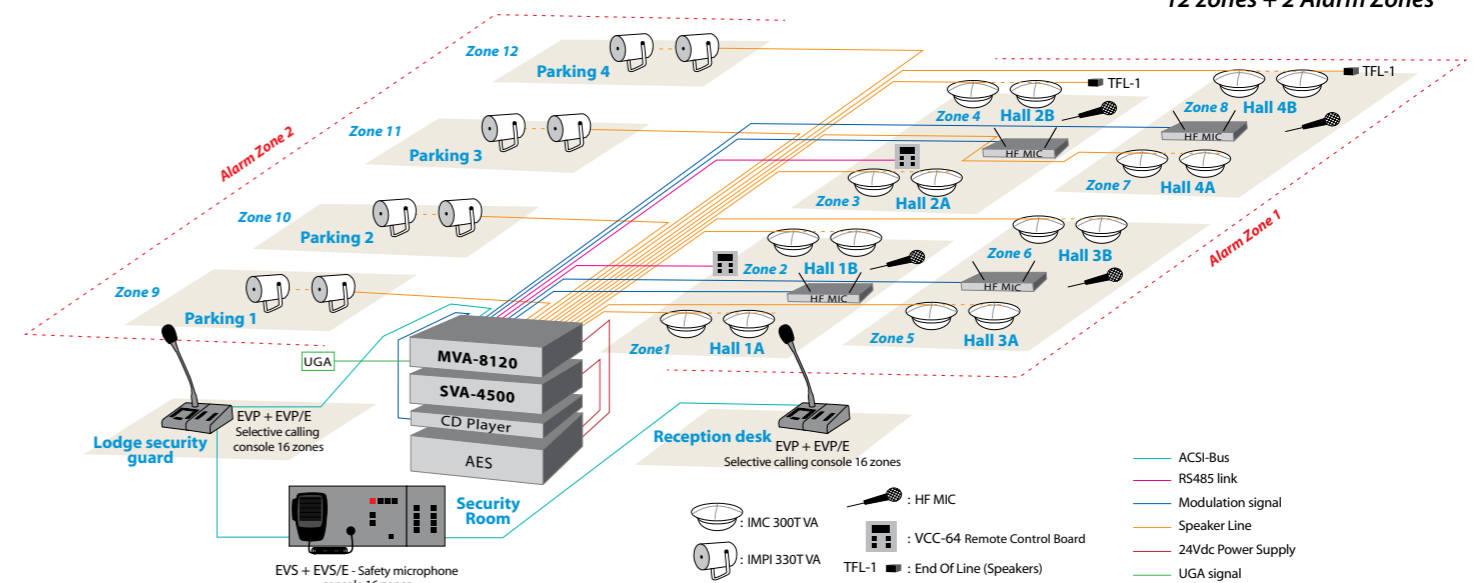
12 zones + 2 Alarm Zones

Alarm Zone 2

Zone 12
Parking 4

Zone 11
Parking 3

Zone 10
Parking 2

Zone 9
Parking 1

TFL-1
TFL-1

Zone 4
Hall 2B
HF MIC

Zone 8
Hall 4B
HF MIC

Zone 3
Hall 2A

Zone 7
Hall 4A

Alarm Zone 1

Zone 2
Hall 1B
HF MIC

Zone 6
Hall 3B
HF MIC

Zone1
Hall 1A

Zone 5
Hall 3A

UGA
MVA-8120
SVA-4500
CD Player
AES

EVP + EVP/E
Selective calling console 16 zones
Lodge security guard

Reception desk
EVP + EVP/E
Selective calling console 16 zones

Security Room

EVS + EVS/E - Safety microphone console 16 zones

: IMC 300T VA
: IMPI 330T VA
: HF MIC
: VCC-64 Remote Control Board
TFL-1 : End Of Line (Speakers)

ACSI-Bus
RS485 link
Modulation signal
Speaker Line
24Vdc Power Supply
UGA signal